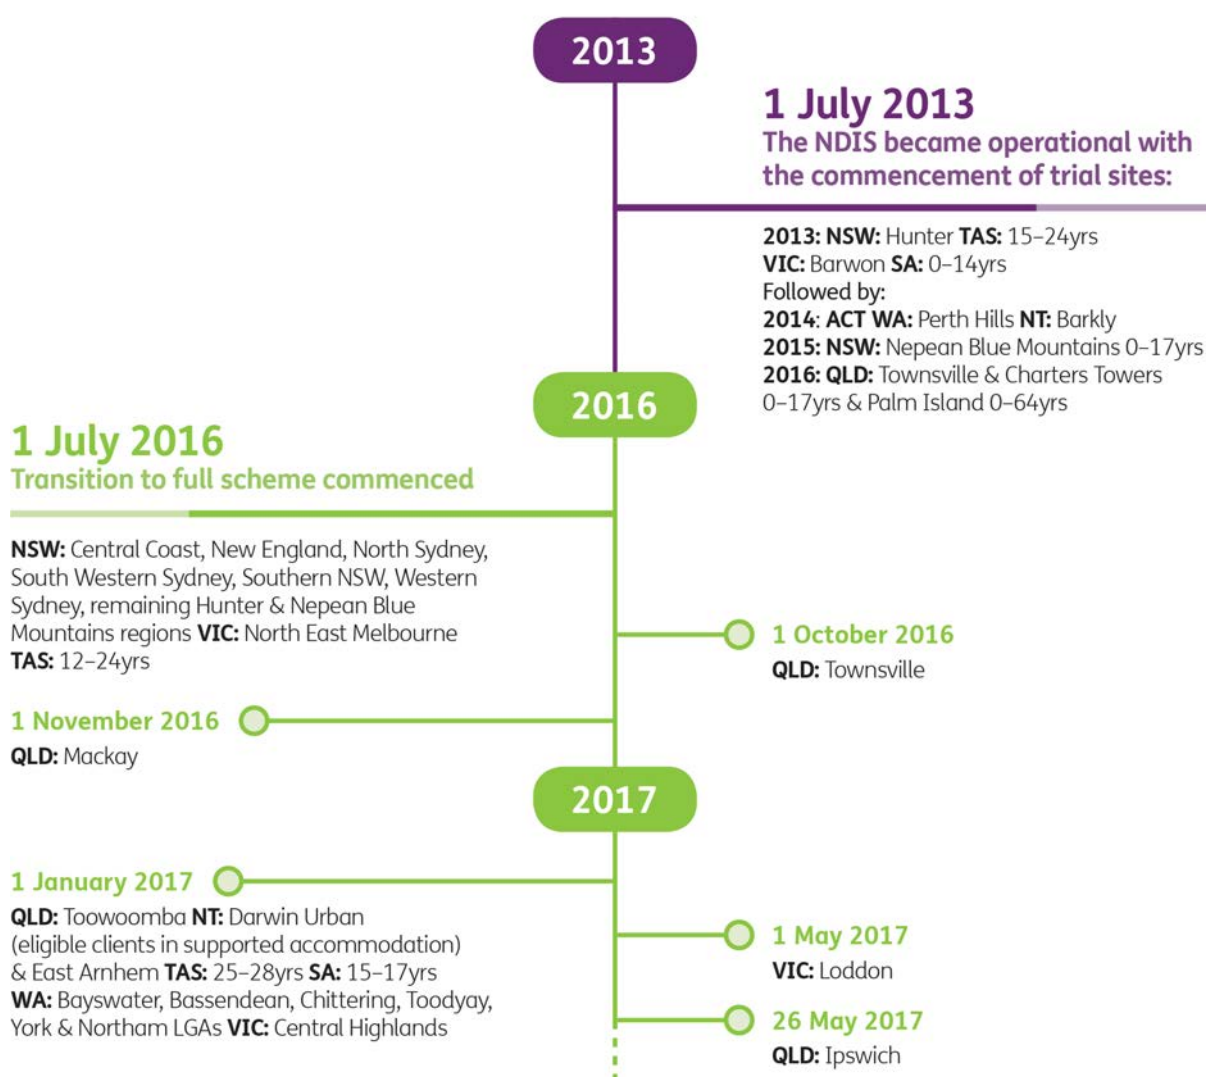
2013

1 July 2013
The NDIS became operational with the commencement of trial sites:

2013: NSW: Hunter TAS: 15–24yrs
VIC: Barwon SA: 0–14yrs
Followed by:
2014: ACT WA: Perth Hills NT: Barkly
2015: NSW: Nepean Blue Mountains 0–17yrs
2016: QLD: Townsville & Charters Towers 0–17yrs & Palm Island 0–64yrs

2016

1 July 2016
Transition to full scheme commenced

NSW: Central Coast, New England, North Sydney, South Western Sydney, Southern NSW, Western Sydney, remaining Hunter & Nepean Blue Mountains regions VIC: North East Melbourne TAS: 12–24yrs

1 October 2016
QLD: Townsville

1 November 2016
QLD: Mackay

2017

1 January 2017
QLD: Toowoomba NT: Darwin Urban (eligible clients in supported accommodation) & East Arnhem TAS: 25–28yrs SA: 15–17yrs WA: Bayswater, Bassendean, Chittering, Toodyay, York & Northam LGAs VIC: Central Highlands

1 May 2017
VIC: Loddon

26 May 2017
QLD: Ipswich